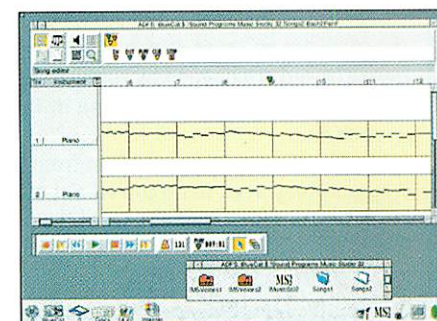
ADFS::MusCat.$.!Sound Programs.Music Studio 32.Songs2.Bach2Part1

Song editor

Trk Instrument

|5 |7 |9 |11 |13

1 Piano

2 Piano

131

ADFS::MusCat.$.!Sound Programs.Music Studio 32

!MSvoices1 !MSvoices2 !MusicSt32 Songs1 Songs2

MS